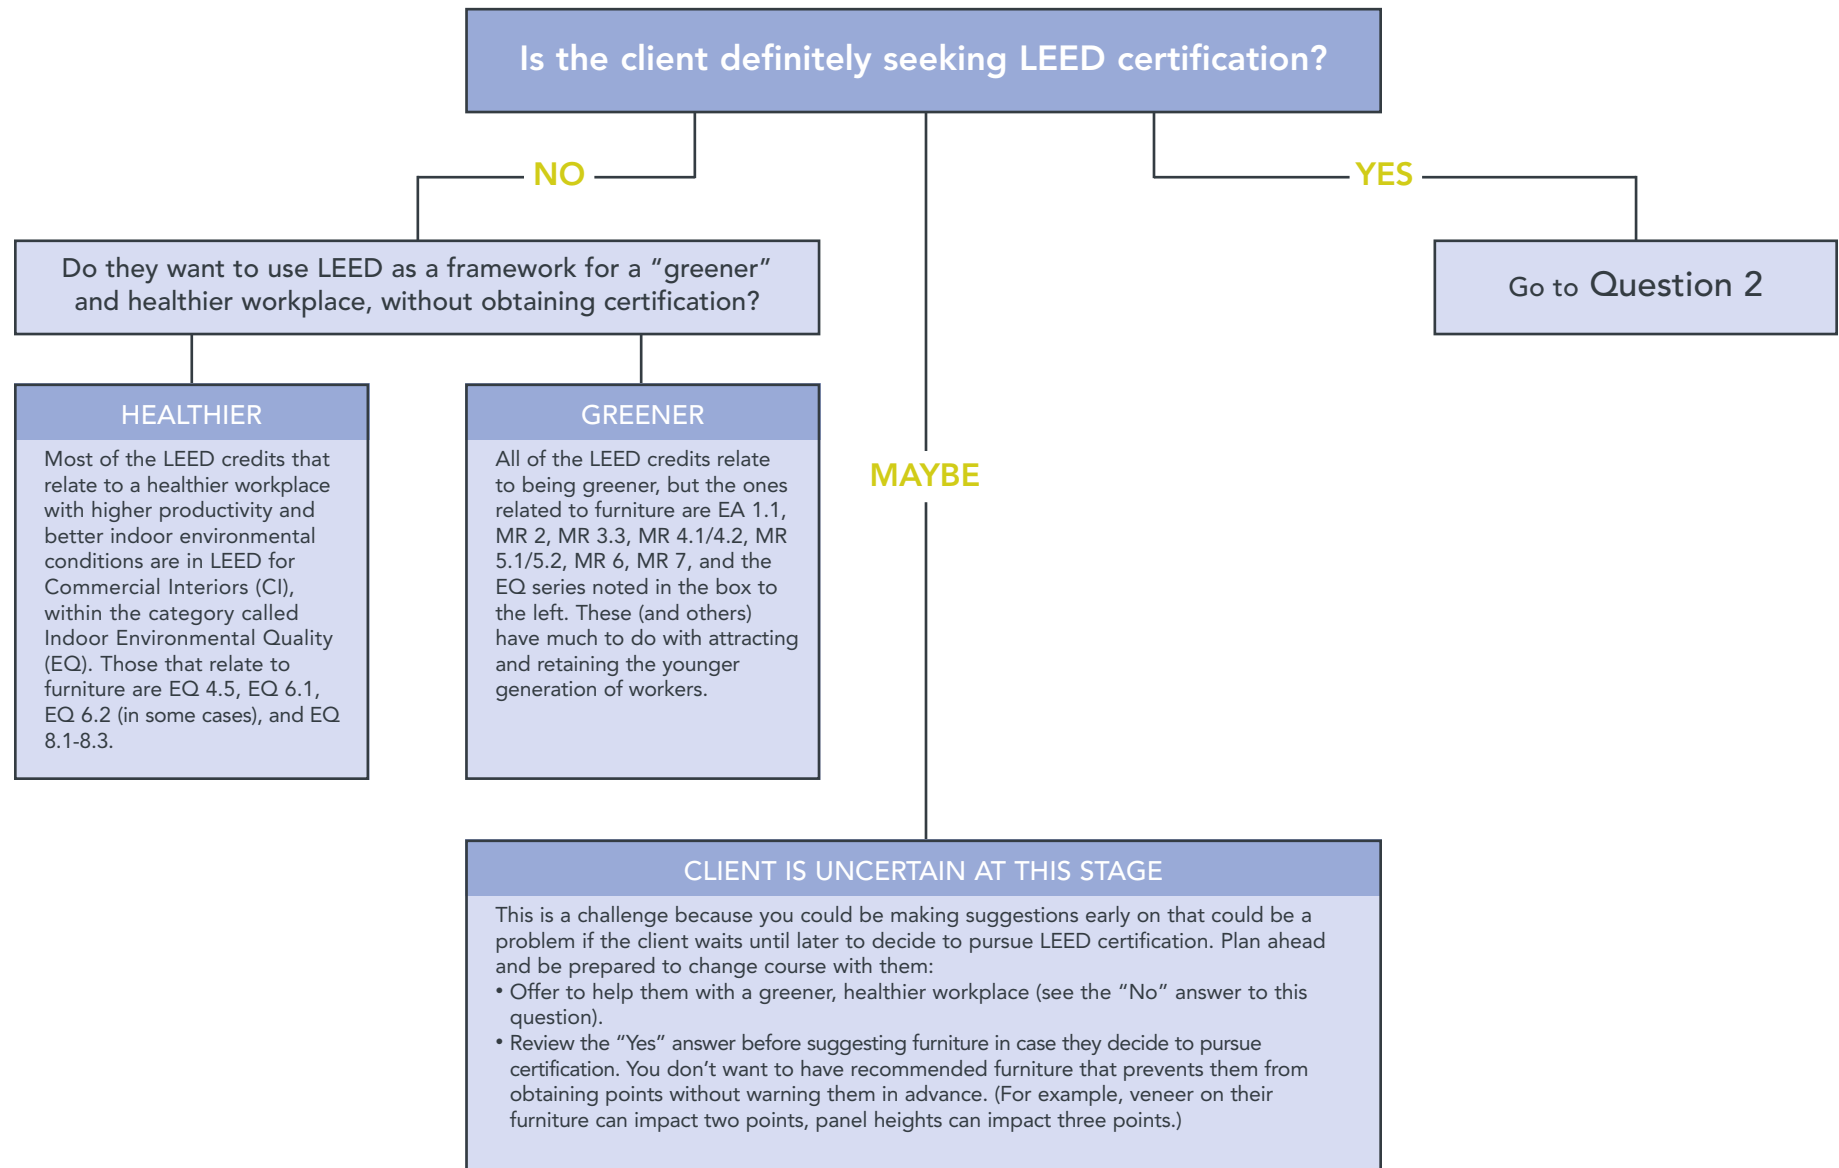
Is the client definitely seeking LEED certification?

NO

YES

Do they want to use LEED as a framework for a "greener" and healthier workplace, without obtaining certification?

Go to Question 2

HEALTHIER

Most of the LEED credits that relate to a healthier workplace with higher productivity and better indoor environmental conditions are in LEED for Commercial Interiors (CI), within the category called Indoor Environmental Quality (EQ). Those that relate to furniture are EQ 4.5, EQ 6.1, EQ 6.2 (in some cases), and EQ 8.1-8.3.

GREENER

All of the LEED credits relate to being greener, but the ones related to furniture are EA 1.1, MR 2, MR 3.3, MR 4.1/4.2, MR 5.1/5.2, MR 6, MR 7, and the EQ series noted in the box to the left. These (and others) have much to do with attracting and retaining the younger generation of workers.

MAYBE

CLIENT IS UNCERTAIN AT THIS STAGE

This is a challenge because you could be making suggestions early on that could be a problem if the client waits until later to decide to pursue LEED certification. Plan ahead and be prepared to change course with them:
• Offer to help them with a greener, healthier workplace (see the "No" answer to this question).
• Review the "Yes" answer before suggesting furniture in case they decide to pursue certification. You don't want to have recommended furniture that prevents them from obtaining points without warning them in advance. (For example, veneer on their furniture can impact two points, panel heights can impact three points.)